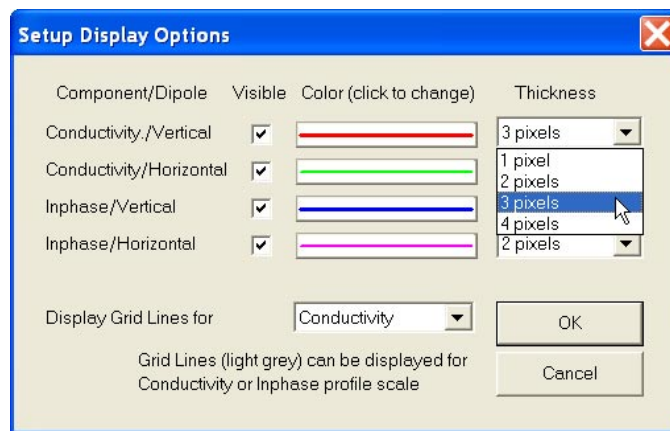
Setup Display Options

Component/Dipole Visible Color (click to change) Thickness

Conductivity./Vertical 3 pixels

Conductivity/Horizontal 1 pixel 2 pixels 3 pixels 4 pixels

Inphase/Vertical

Inphase/Horizontal 2 pixels

Display Grid Lines for Conductivity

OK

Grid Lines (light grey) can be displayed for Conductivity or Inphase profile scale

Cancel